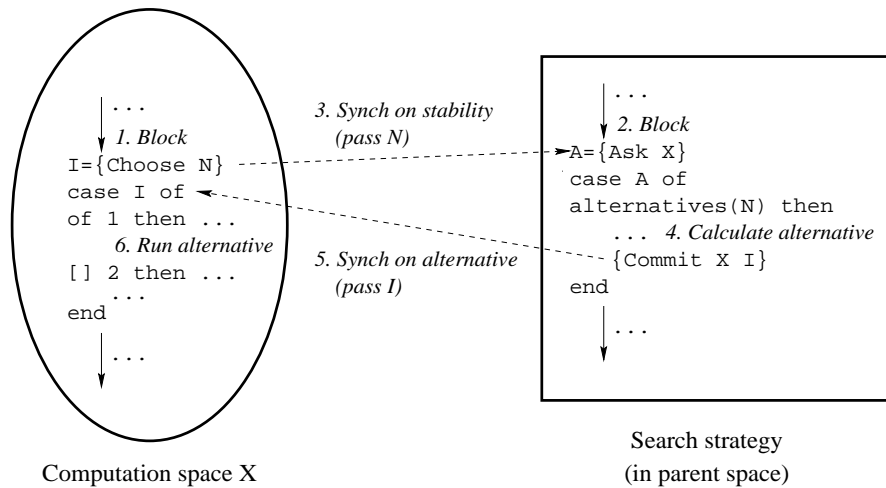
...
1. Block
I={Choose N}
case I of
of 1 then ...
6. Run alternative
[] 2 then ...
...
end
...

Computation space X

3. Synch on stability (pass N)

5. Synch on alternative (pass I)

...
2. Block
A={Ask X}
case A of
alternatives(N) then
... 4. Calculate alternative
{Commit X I}
end
...

Search strategy (in parent space)